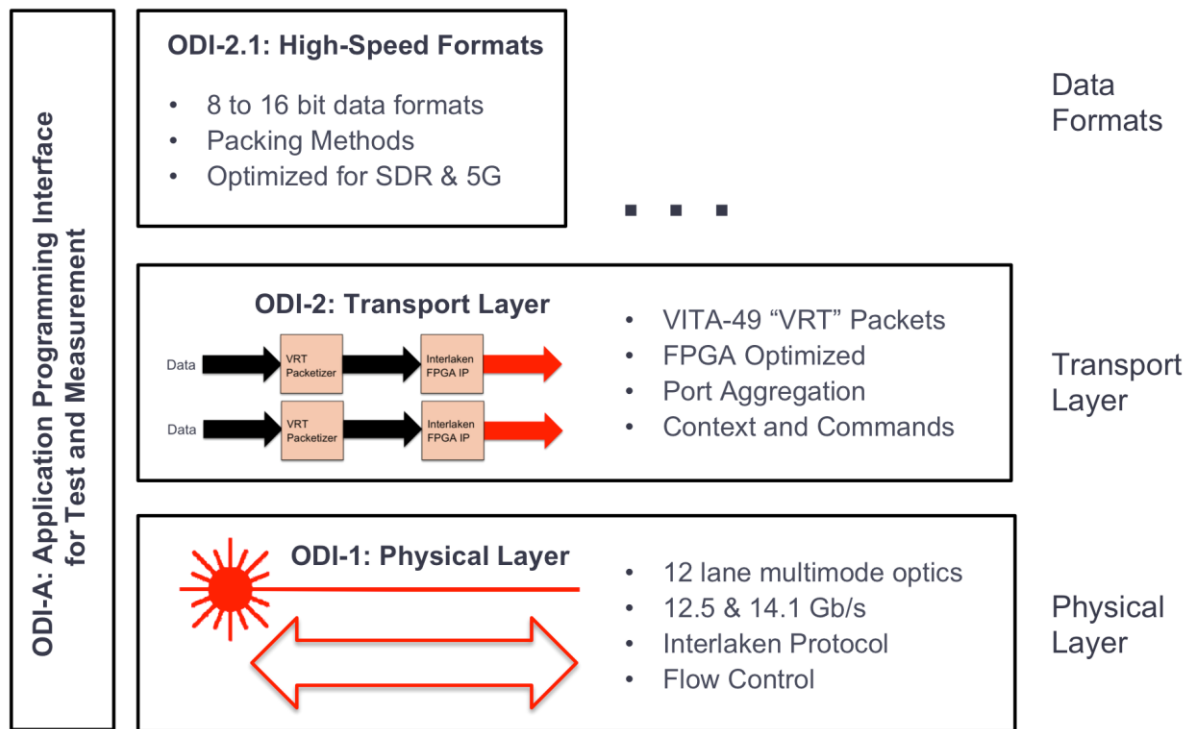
ODI-A: Application Programming Interface for Test and Measurement

ODI-2.1: High-Speed Formats

• 8 to 16 bit data formats
• Packing Methods
• Optimized for SDR & 5G

Data Formats

. . .

ODI-2: Transport Layer

Data VRT Packetizer Interlaken FPGA IP

Data VRT Packetizer Interlaken FPGA IP

• VITA-49 "VRT" Packets
• FPGA Optimized
• Port Aggregation
• Context and Commands

Transport Layer

ODI-1: Physical Layer

• 12 lane multimode optics
• 12.5 & 14.1 Gb/s
• Interlaken Protocol
• Flow Control

Physical Layer